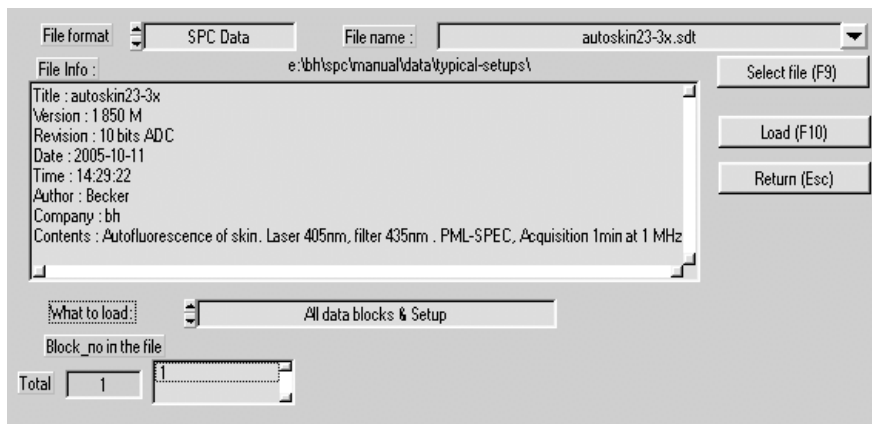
File format
SPC Data
File name :
autoskin23-3x.sdt
File Info :
e:\bh\spc\manual\data\typical-setups\
Select file (F9)
Title : autoskin23-3x
Version : 1 850 M
Revision : 10 bits ADC
Date : 2005-10-11
Time : 14:29:22
Author : Becker
Company : bh
Contents : Autofluorescence of skin. Laser 405nm, filter 435nm . PML-SPEC, Acquisition 1min at 1 MHz
Load (F10)
Return (Esc)
What to load:
All data blocks & Setup
Block_no in the file
Total
1
1